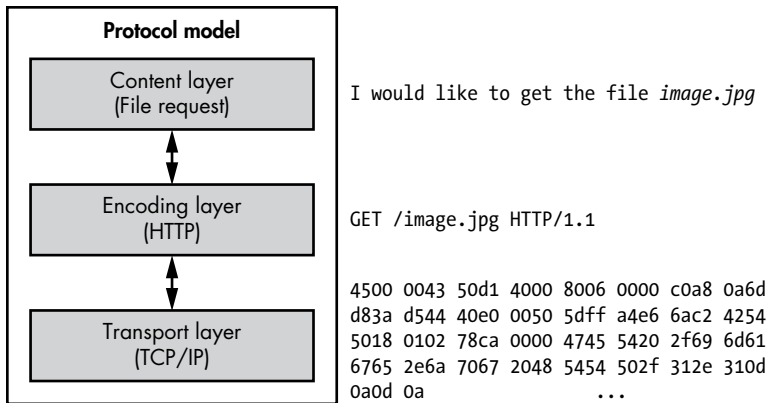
Protocol model

Content layer
(File request)

Encoding layer
(HTTP)

Transport layer
(TCP/IP)

I would like to get the file *image.jpg*

GET /image.jpg HTTP/1.1

4500 0043 50d1 4000 8006 0000 c0a8 0a6d
d83a d544 40e0 0050 5dff a4e6 6ac2 4254
5018 0102 78ca 0000 4745 5420 2f69 6d61
6765 2e6a 7067 2048 5454 502f 312e 310d
0a0d 0a ...